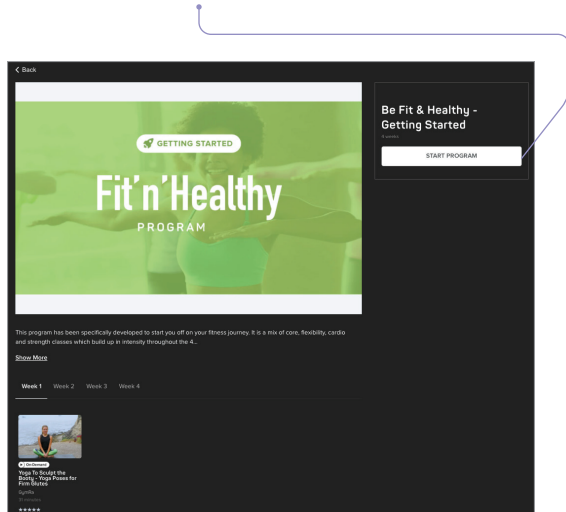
< Back

GETTING STARTED

Fit'n'Healthy

PROGRAM

Be Fit & Healthy - Getting Started

4 weeks

START PROGRAM

This program has been specifically developed to start you off on your fitness journey. It is a mix of core, flexibility, cardio and strength classes which build up in intensity throughout the 4...

Show More

Week 1 Week 2 Week 3 Week 4

On Demand

Yoga To Sculpt the Booty - Yoga Poses for Firm Glutes

SymRo

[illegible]

★★★★★